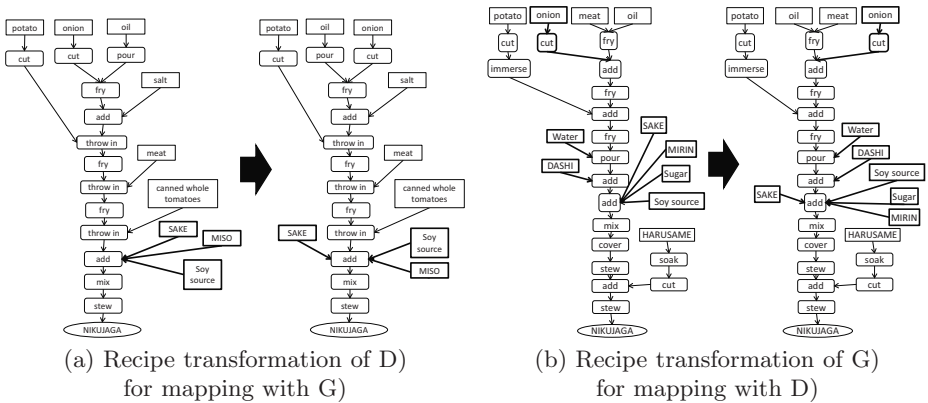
potato
onion
oil
cut
cut
pour
fry
salt
add
throw in
meat
fry
throw in
canned whole tomatoes
fry
throw in
SAKE
MISO
add
Soy source
mix
stew
NIKUJAGA

potato
oil
onion
cut
pour
cut
fry
salt
add
throw in
meat
fry
throw in
canned whole tomatoes
fry
SAKE
throw in
Soy source
add
MISO
mix
stew
NIKUJAGA

(a) Recipe transformation of D) for mapping with G)

potato
onion
meat
oil
cut
cut
fry
immerse
add
fry
add
fry
SAKE
Water
pour
MIRIN
DASHI
add
Sugar
add
Soy source
mix
HARUSAME
cover
soak
stew
cut
add
stew
NIKUJAGA

potato
oil
meat
onion
cut
fry
cut
immerse
add
fry
add
fry
Water
pour
DASHI
add
Soy source
SAKE
add
Sugar
MIRIN
mix
HARUSAME
cover
soak
stew
add
cut
stew
NIKUJAGA

(b) Recipe transformation of G) for mapping with D)